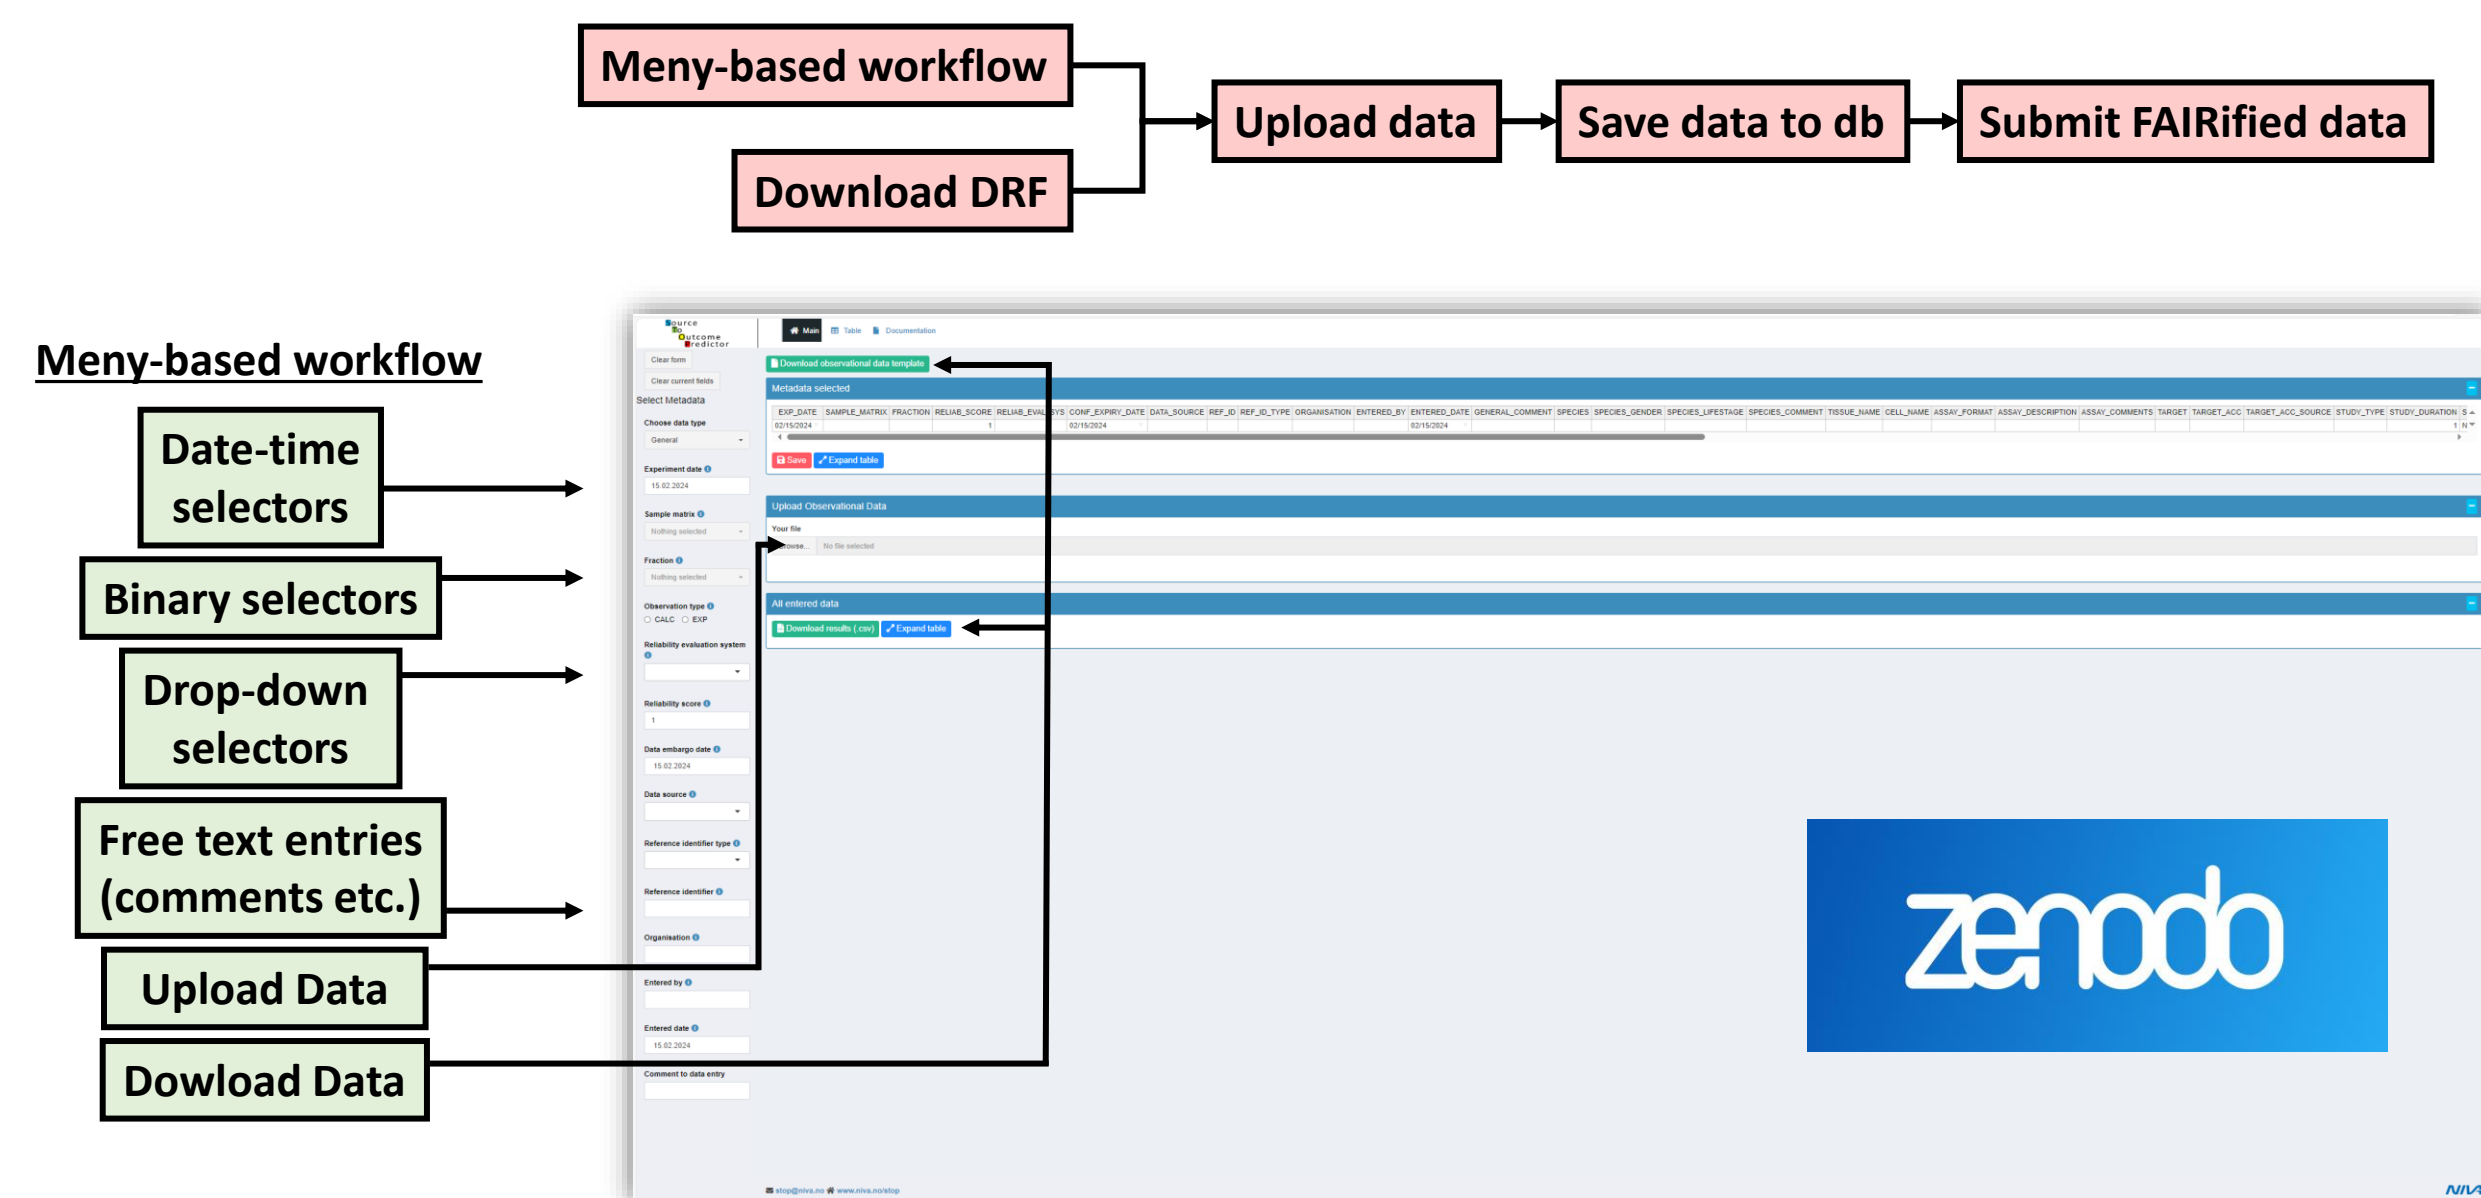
Meny-based workflow

Download DRF

Upload data

Save data to db

Submit FAIRified data

Meny-based workflow

Date-time selectors

Binary selectors

Drop-down selectors

Free text entries (comments etc.)

Upload Data

Dowload Data

Source To Outcome Predictor

Main Table Documentation

Clear form

Clear current fields

Select Metadata

Choose data type

General

Experiment date

15.02.2024

Sample matrix

Nothing selected

Fraction

Nothing selected

Observation type

CALC EXP

Reliability evaluation system

Reliability score

1

Data embargo date

15.02.2024

Data source

Reference identifier type

Reference identifier

Organisation

Entered by

Entered date

15.02.2024

Comment to data entry

Download observational data template

Metadata selected

| EXP_DATE | SAMPLE_MATRIX | FRACTION | RELIAB_SCORE | RELIAB_EVAL_SYS | CONF_EXPIRY_DATE | DATA_SOURCE | REF_ID | REF_ID_TYPE | ORGANISATION | ENTERED_BY | ENTERED_DATE | GENERAL_COMMENT | SPECIES | SPECIES_GENDER | SPECIES_LIFESTAGE | SPECIES_COMMENT | TISSUE_NAME | CELL_NAME | ASSAY_FORMAT | ASSAY_DESCRIPTION | ASSAY_COMMENTS | TARGET | TARGET_ACC | TARGET_ACC_SOURCE | STUDY_TYPE | STUDY_DURATION | S |
|---|---|---|---|---|---|---|---|---|---|---|---|---|---|---|---|---|---|---|---|---|---|---|---|---|---|---|---|
| 02/15/2024 | | | 1 | | 02/15/2024 | | | | | | 02/15/2024 | | | | | | | | | | | | | | | 1 | N |

Save Expand table

Upload Observational Data

Your file

Browse... No file selected

All entered data

Download results (.csv) Expand table

zenodo

stop@niva.no www.niva.no/stop

NIVA